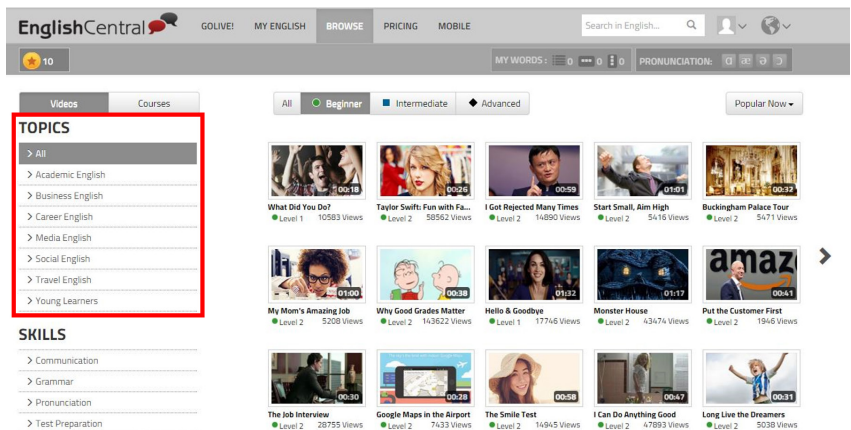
EnglishCentral GOLIVE! MY ENGLISH BROWSE PRICING MOBILE Search in English...

10

MY WORDS: 0 0 0 PRONUNCIATION: ɑ æ ə ɔ

Videos Courses

All Beginner Intermediate Advanced Popular Now

TOPICS

> All
> Academic English
> Business English
> Career English
> Media English
> Social English
> Travel English
> Young Learners

SKILLS

> Communication
> Grammar
> Pronunciation
> Test Preparation

00:18 What Did You Do? Level 1 10583 Views
00:26 Taylor Swift: Fun with Fa... Level 2 58562 Views
00:59 I Got Rejected Many Times Level 2 14890 Views
01:01 Start Small, Aim High Level 2 5416 Views
00:32 Buckingham Palace Tour Level 2 5471 Views

01:00 My Mom's Amazing Job Level 2 5208 Views
00:38 Why Good Grades Matter Level 2 143622 Views
01:32 Hello & Goodbye Level 1 17746 Views
01:17 Monster House Level 2 43474 Views
amaz 00:41 Put the Customer First Level 2 1946 Views

00:30 The Job Interview Level 2 28755 Views
00:28 Google Maps in the Airport Level 2 7433 Views
00:58 The Smile Test Level 2 14945 Views
00:47 I Can Do Anything Good Level 2 47893 Views
00:31 Long Live the Dreamers Level 2 5038 Views